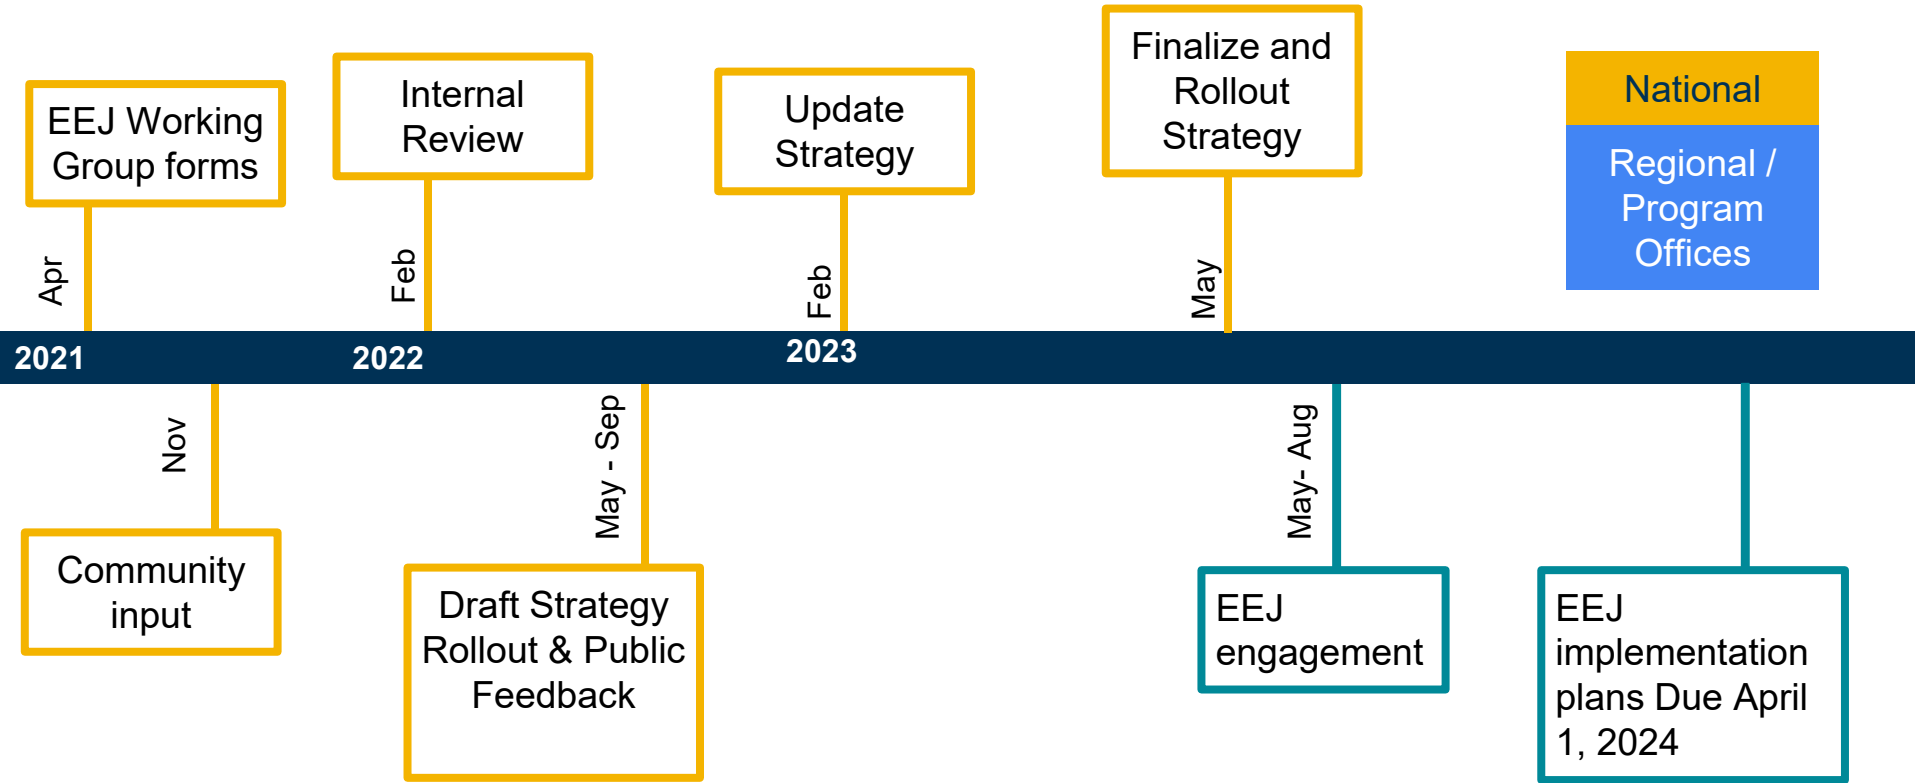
EEJ Working Group forms

Apr

Internal Review

Feb

Update Strategy

Feb

Finalize and Rollout Strategy

May

National

Regional / Program Offices

2021

2022

2023

Nov

Community input

May - Sep

Draft Strategy Rollout & Public Feedback

May- Aug

EEJ engagement

EEJ implementation plans Due April 1, 2024